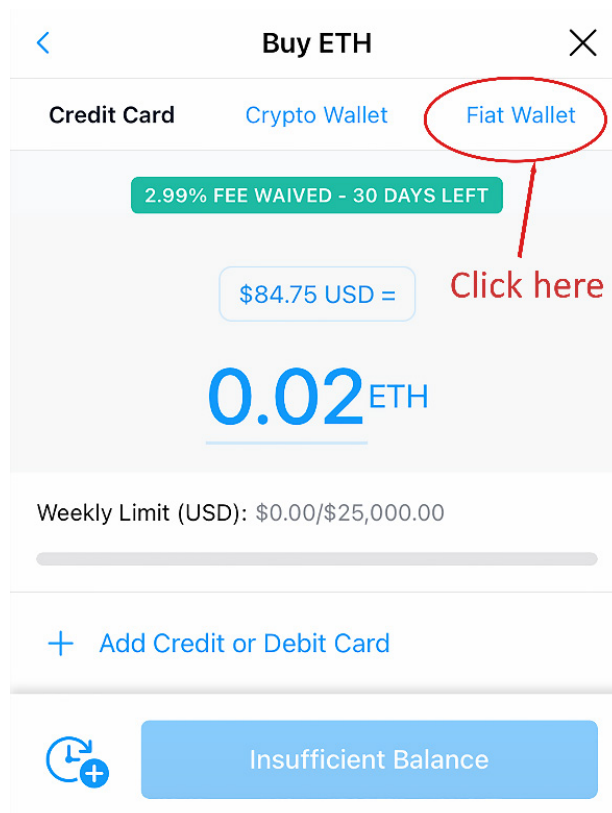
Buy ETH

Credit Card Crypto Wallet Fiat Wallet

Click here

2.99% FEE WAIVED - 30 DAYS LEFT

$84.75 USD =

0.02 ETH

Weekly Limit (USD): $0.00/$25,000.00

+ Add Credit or Debit Card

Insufficient Balance